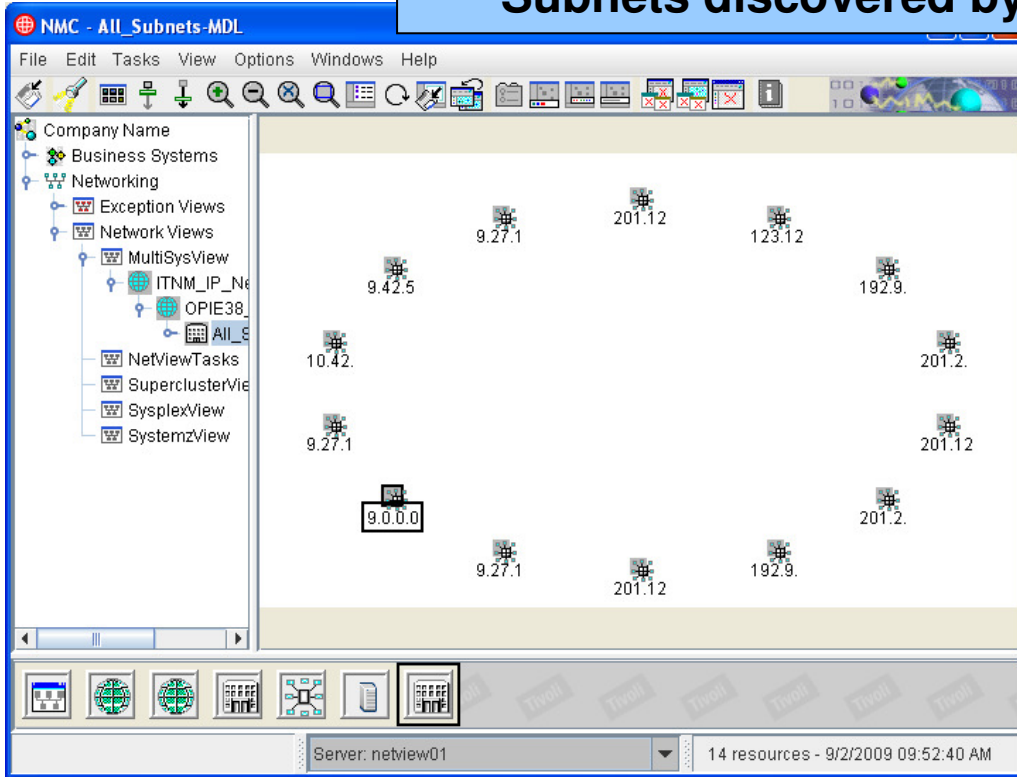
Subnets discovered by

NMC - All_Subnets-MDL

File Edit Tasks View Options Windows Help

Company Name
Business Systems
Networking
Exception Views
Network Views
MultiSysView
ITNM_IP_Ne
OPIE38_
All_S
NetViewTasks
SuperclusterVie
SysplexView
SystemzView

201.12
9.27.1
123.12
9.42.5
192.9.
10.42.
201.2.
9.27.1
201.12
9.0.0.0
201.2.
9.27.1
192.9.
201.12

Tivoli

Server: netview01

14 resources - 9/2/2009 09:52:40 AM